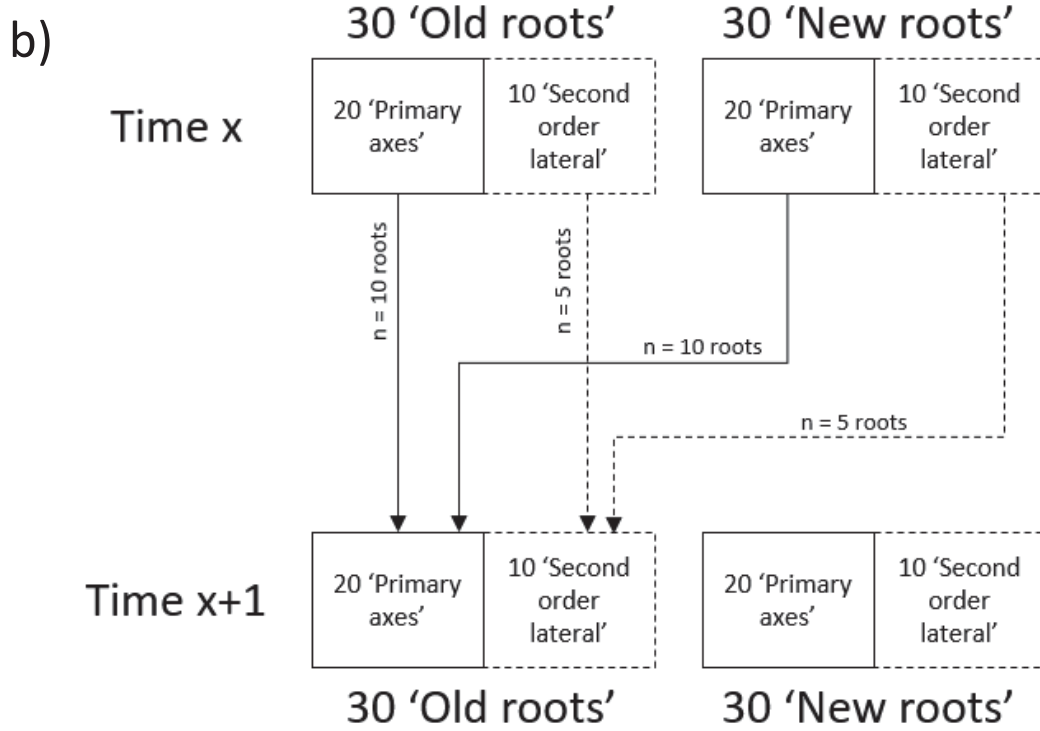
b)

30 ‘Old roots’

30 ‘New roots’

Time x

20 ‘Primary axes’

10 ‘Second order lateral’

20 ‘Primary axes’

10 ‘Second order lateral’

n = 10 roots

n = 5 roots

n = 10 roots

n = 5 roots

Time x+1

20 ‘Primary axes’

10 ‘Second order lateral’

20 ‘Primary axes’

10 ‘Second order lateral’

30 ‘Old roots’

30 ‘New roots’